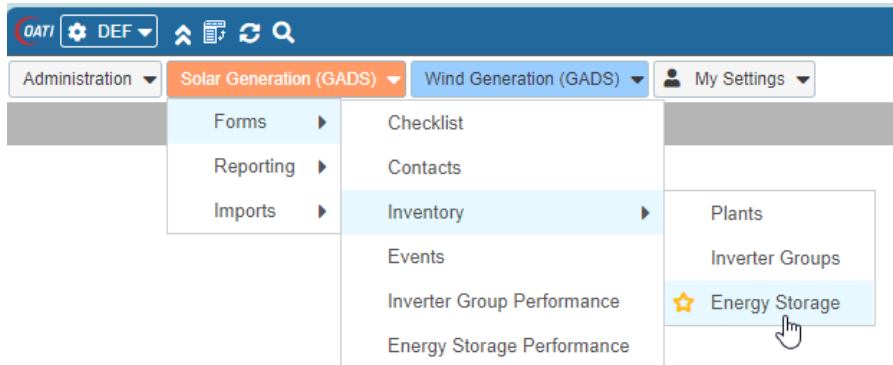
OATI DEF

Administration
Solar Generation (GADS)
Wind Generation (GADS)
My Settings

Forms
Reporting
Imports

Checklist
Contacts
Inventory
Events
Inverter Group Performance
Energy Storage Performance

Plants
Inverter Groups
Energy Storage